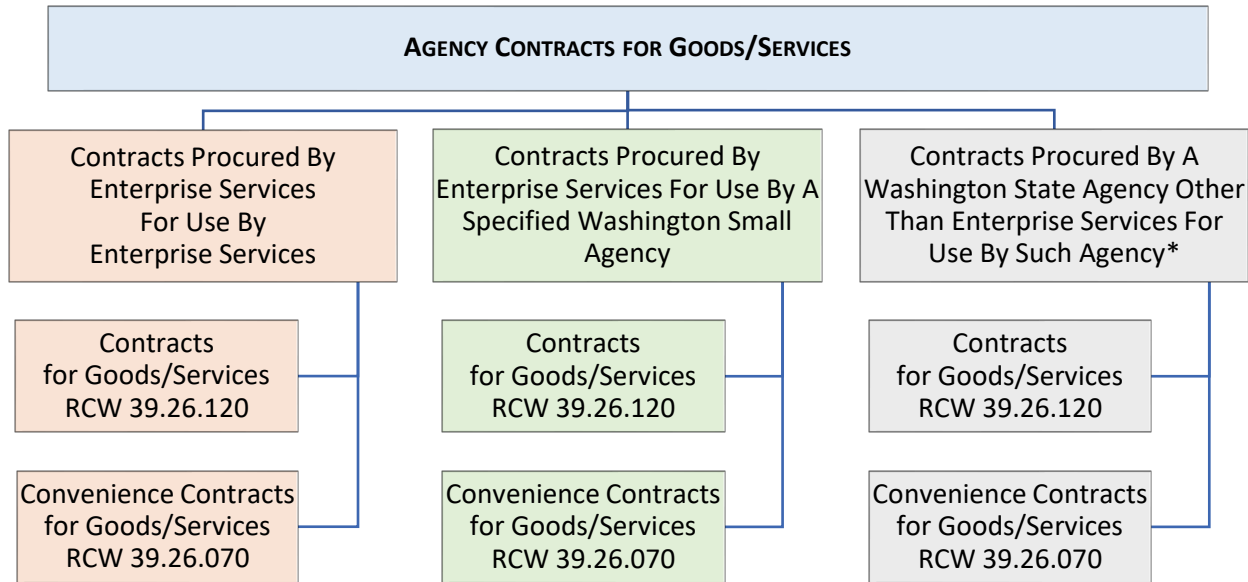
AGENCY CONTRACTS FOR GOODS/SERVICES

Contracts Procured By Enterprise Services For Use By Enterprise Services

Contracts for Goods/Services RCW 39.26.120

Convenience Contracts for Goods/Services RCW 39.26.070

Contracts Procured By Enterprise Services For Use By A Specified Washington Small Agency

Contracts for Goods/Services RCW 39.26.120

Convenience Contracts for Goods/Services RCW 39.26.070

Contracts Procured By A Washington State Agency Other Than Enterprise Services For Use By Such Agency*

Contracts for Goods/Services RCW 39.26.120

Convenience Contracts for Goods/Services RCW 39.26.070